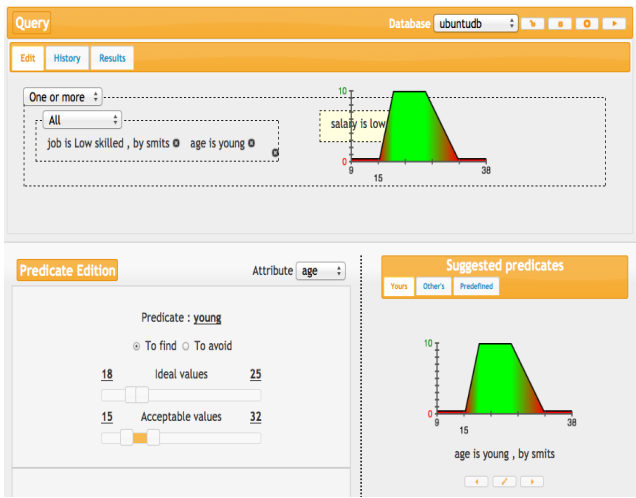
Query

Database ubuntudb

Edit History Results

One or more

All

job is Low skilled , by smits age is young

salary is Low

10
0
9
15
38

Predicate Edition

Attribute age

Predicate : young

To find To avoid

18 Ideal values 25

15 Acceptable values 32

Suggested predicates

Yours Other's Predefined

10
0
9
15
38

age is young , by smits